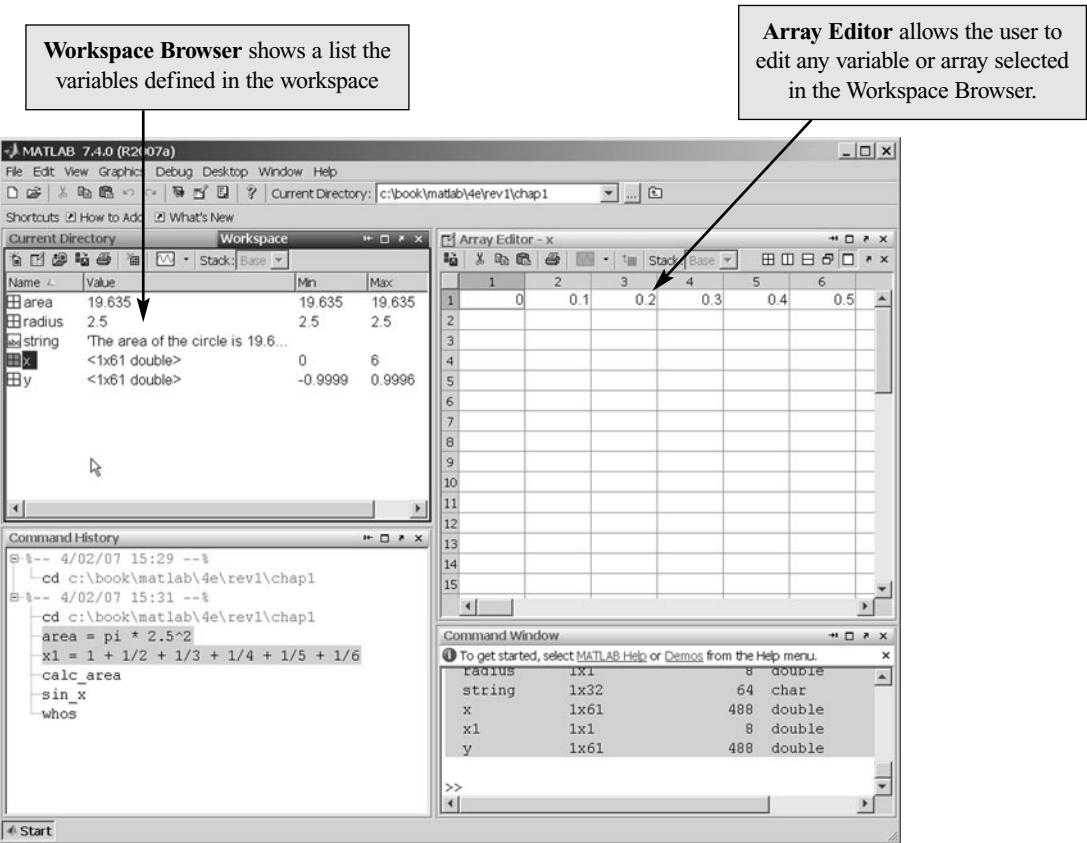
**Workspace Browser** shows a list the variables defined in the workspace

**Array Editor** allows the user to edit any variable or array selected in the Workspace Browser.

MATLAB 7.4.0 (R2007a)

File Edit View Graphics Debug Desktop Window Help

Current Directory: c:\book\matlab\4e\rev1\chap1

Shortcuts How to Add What's New

Current Directory Workspace

Stack: Base

| Name | Value | Min | Max |
|---|---|---|---|
| area | 19.635 | 19.635 | 19.635 |
| radius | 2.5 | 2.5 | 2.5 |
| string | 'The area of the circle is 19.6... | | |
| x | <1x61 double> | 0 | 6 |
| y | <1x61 double> | -0.9999 | 0.9996 |

Command History

%-- 4/02/07 15:29 --%
cd c:\book\matlab\4e\rev1\chap1
%-- 4/02/07 15:31 --%
cd c:\book\matlab\4e\rev1\chap1
area = pi * 2.5^2
x1 = 1 + 1/2 + 1/3 + 1/4 + 1/5 + 1/6
calc_area
sin_x
whos

Array Editor - x

Stack: Base

| | 1 | 2 | 3 | 4 | 5 | 6 |
|---|---|---|---|---|---|---|
| 1 | 0 | 0.1 | 0.2 | 0.3 | 0.4 | 0.5 |
| 2 | | | | | | |
| 3 | | | | | | |
| 4 | | | | | | |
| 5 | | | | | | |
| 6 | | | | | | |
| 7 | | | | | | |
| 8 | | | | | | |
| 9 | | | | | | |
| 10 | | | | | | |
| 11 | | | | | | |
| 12 | | | | | | |
| 13 | | | | | | |
| 14 | | | | | | |
| 15 | | | | | | |

Command Window

To get started, select MATLAB Help or Demos from the Help menu.

radius 1x1 8 double
string 1x32 64 char
x 1x61 488 double
x1 1x1 8 double
y 1x61 488 double

>>

Start